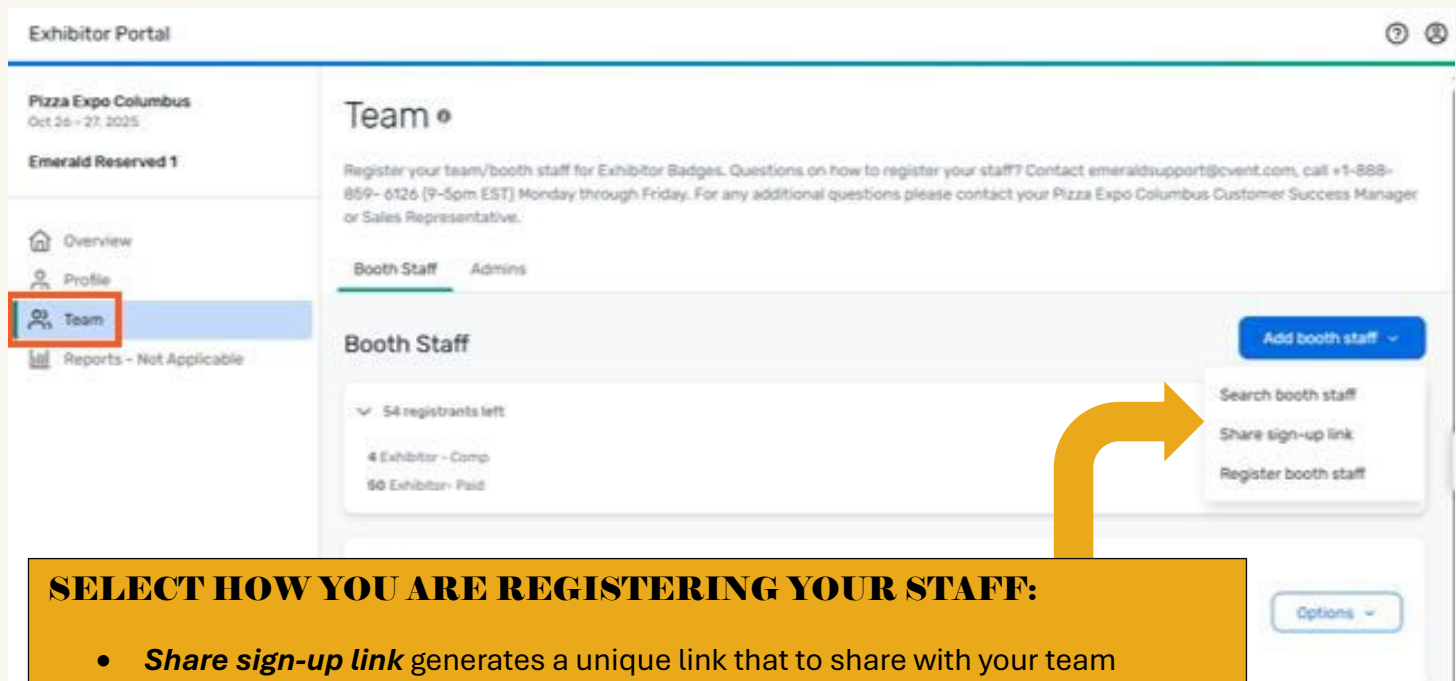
Exhibitor Portal

Pizza Expo Columbus
Oct 26 - 27, 2025

Emerald Reserved 1

Overview
Profile
Team
Reports - Not Applicable

Team

Register your team/booth staff for Exhibitor Badges. Questions on how to register your staff? Contact emeraldsupport@cvent.com, call +1-888-859- 6126 (9-5pm EST) Monday through Friday. For any additional questions please contact your Pizza Expo Columbus Customer Success Manager or Sales Representative.

Booth Staff Admins

Booth Staff

Add booth staff

Search booth staff
Share sign-up link
Register booth staff

54 registrants left

4 Exhibitor - Comp
50 Exhibitor- Paid

Options

SELECT HOW YOU ARE REGISTERING YOUR STAFF:

• ***Share sign-up link*** generates a unique link that to share with your team